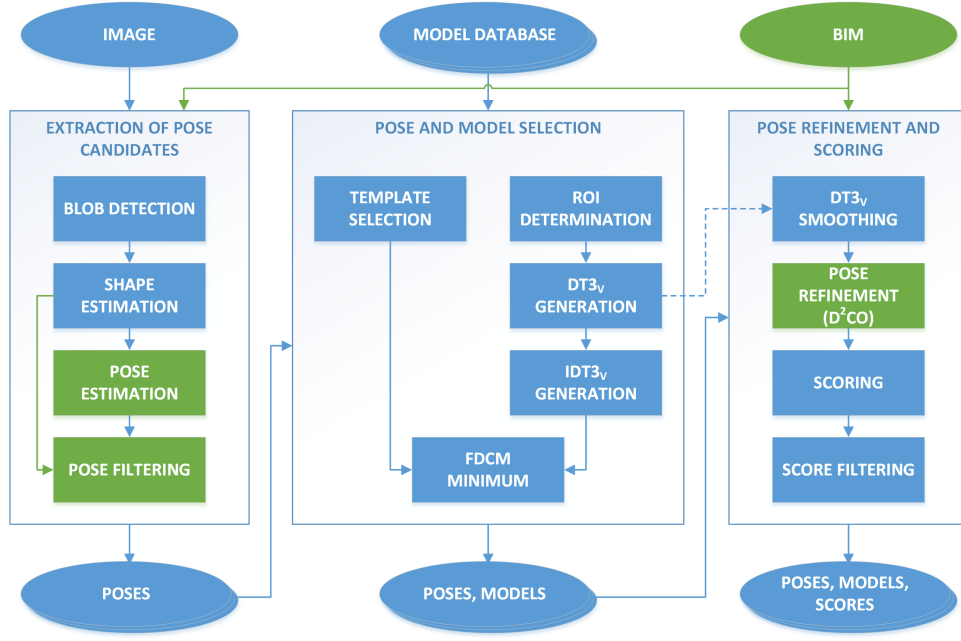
IMAGE

MODEL DATABASE

BIM

EXTRACTION OF POSE CANDIDATES

BLOB DETECTION

SHAPE ESTIMATION

POSE ESTIMATION

POSE FILTERING

POSE AND MODEL SELECTION

TEMPLATE SELECTION

ROI DETERMINATION

$DT3_V$ GENERATION

$IDT3_V$ GENERATION

FDCM MINIMUM

POSE REFINEMENT AND SCORING

$DT3_V$ SMOOTHING

POSE REFINEMENT ($D^2CO$)

SCORING

SCORE FILTERING

POSES

POSES, MODELS

POSES, MODELS, SCORES